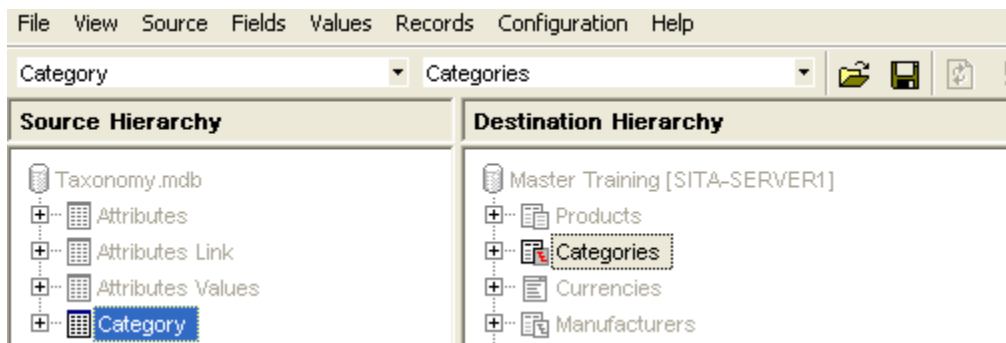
File View Source Fields Values Records Configuration Help

Category

Categories

Source Hierarchy

Destination Hierarchy

Taxonomy.mdb
Attributes
Attributes Link
Attributes Values
Category

Master Training [SITA-SERVER1]
Products
Categories
Currencies
Manufacturers